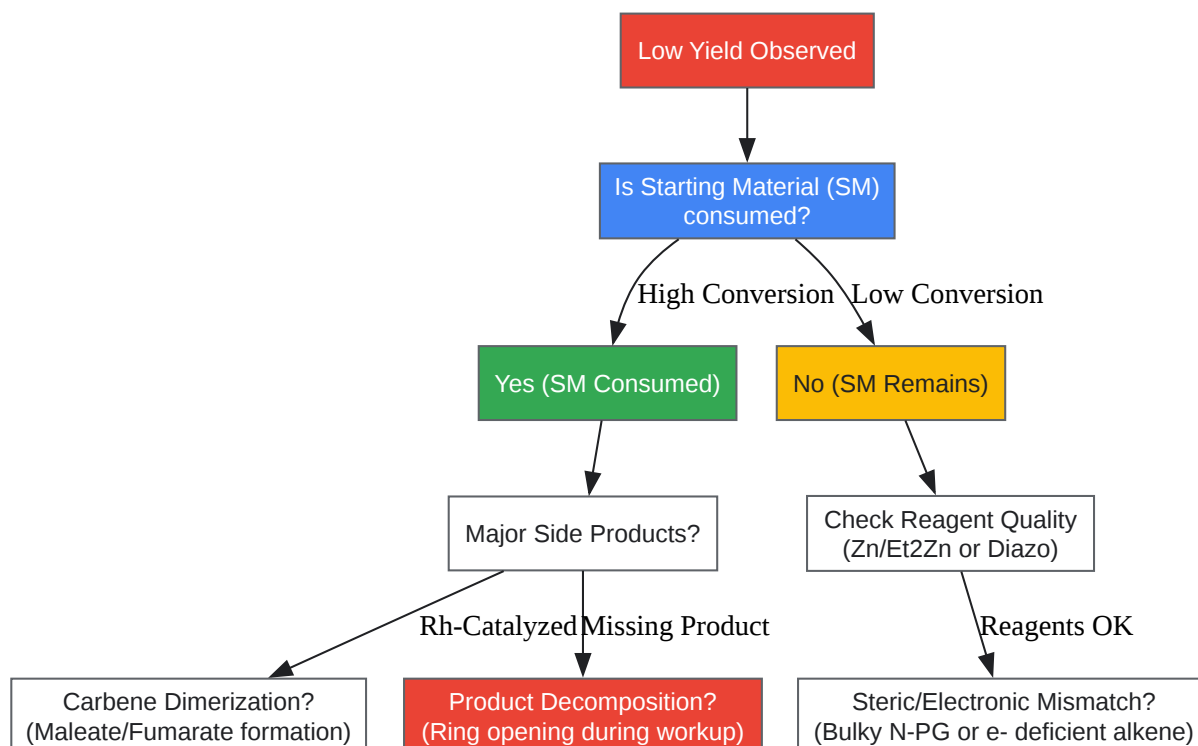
Low Yield Observed

Is Starting Material (SM) consumed?

High Conversion

Low Conversion

Yes (SM Consumed)

No (SM Remains)

Major Side Products?

Check Reagent Quality (Zn/Et2Zn or Diazo)

Rh-Catalyzed

Missing Product

Reagents OK

Carbene Dimerization? (Maleate/Fumarate formation)

Product Decomposition? (Ring opening during workup)

Steric/Electronic Mismatch? (Bulky N-PG or e- deficient alkene)